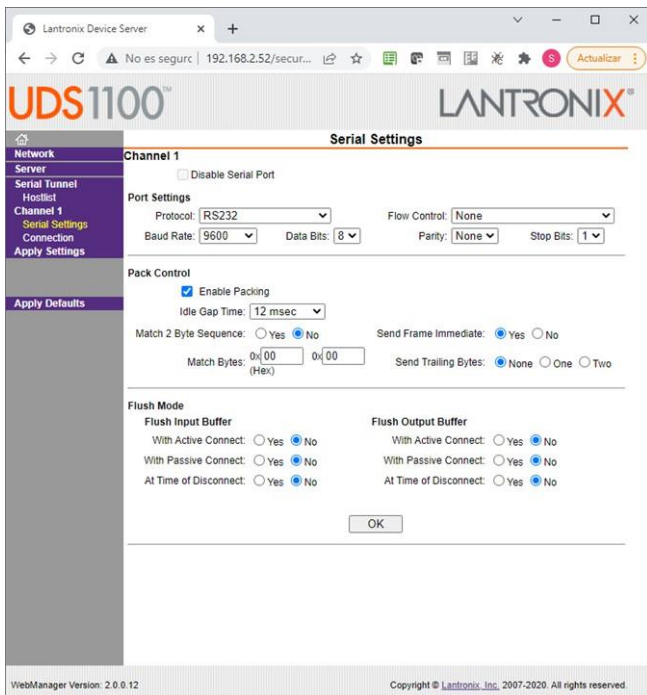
Lantronix Device Server × +

← → C ⚠ No es seguro | 192.168.2.52/secur... S Actualizar

UDS1100™ LANTRONIX®

Network
Server
Serial Tunnel
Hostlist
Channel 1
Serial Settings
Connection
Apply Settings

Apply Defaults

Serial Settings

Channel 1
Disable Serial Port

Port Settings
Protocol: RS232
Flow Control: None
Baud Rate: 9600
Data Bits: 8
Parity: None
Stop Bits: 1

Pack Control
Enable Packing
Idle Gap Time: 12 msec
Match 2 Byte Sequence: Yes No
Send Frame Immediate: Yes No
Match Bytes: 0x 00 0x 00 (Hex)
Send Trailing Bytes: None One Two

Flush Mode
Flush Input Buffer
With Active Connect: Yes No
With Passive Connect: Yes No
At Time of Disconnect: Yes No
Flush Output Buffer
With Active Connect: Yes No
With Passive Connect: Yes No
At Time of Disconnect: Yes No

OK

WebManager Version: 2.0.0.12

Copyright © Lantronix, Inc. 2007-2020. All rights reserved.